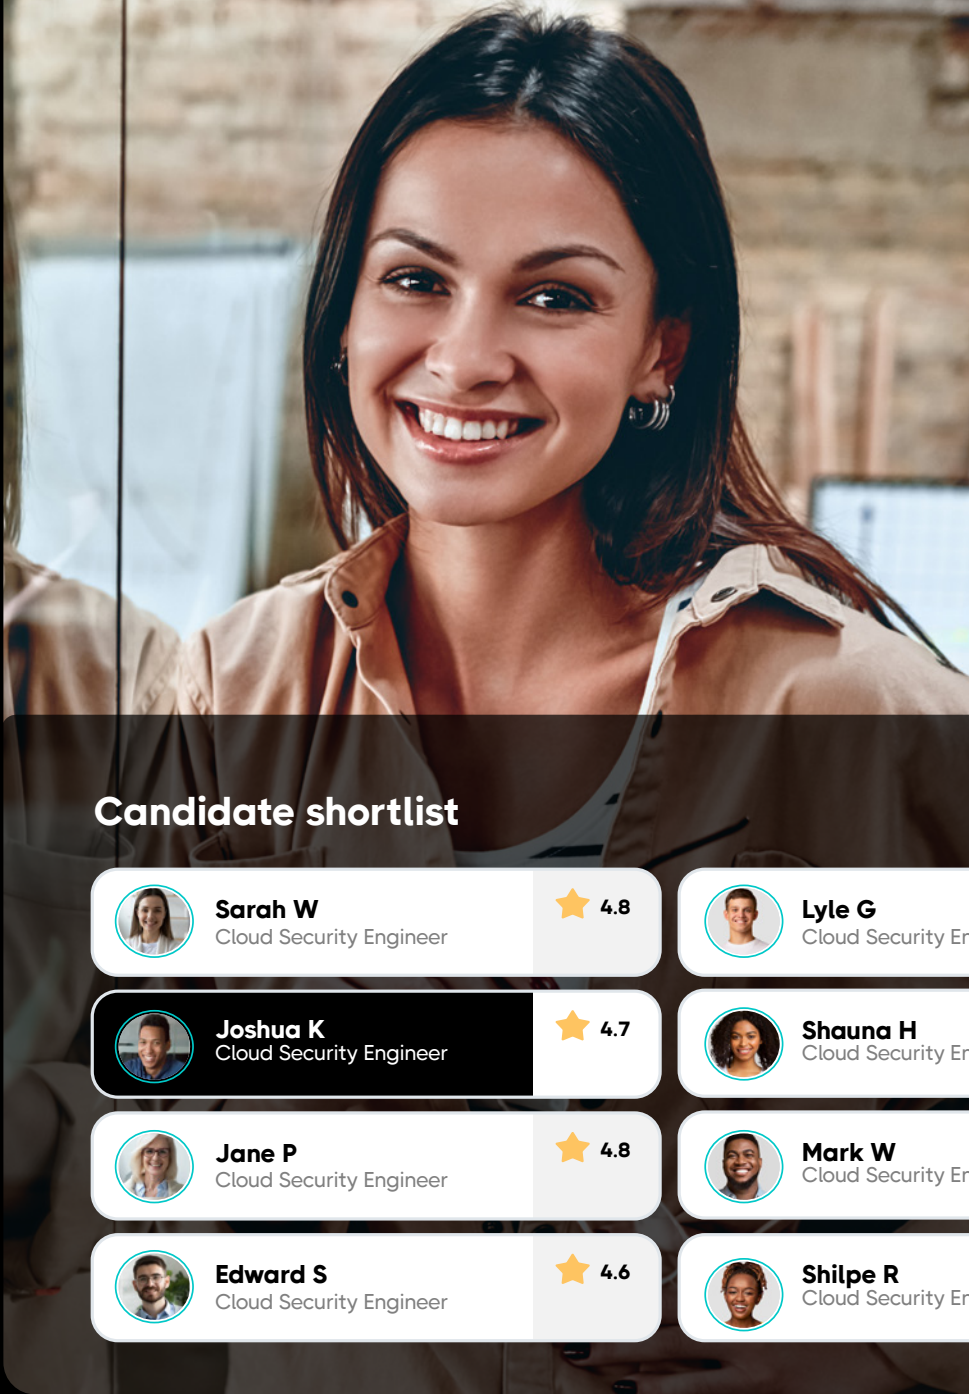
Candidate shortlist

Sarah W
Cloud Security Engineer
4.8

Joshua K
Cloud Security Engineer
4.7

Jane P
Cloud Security Engineer
4.8

Edward S
Cloud Security Engineer
4.6

Lyle G
Cloud Security En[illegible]

Shauna H
Cloud Security En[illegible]

Mark W
Cloud Security En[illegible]

Shilpe R
Cloud Security En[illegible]